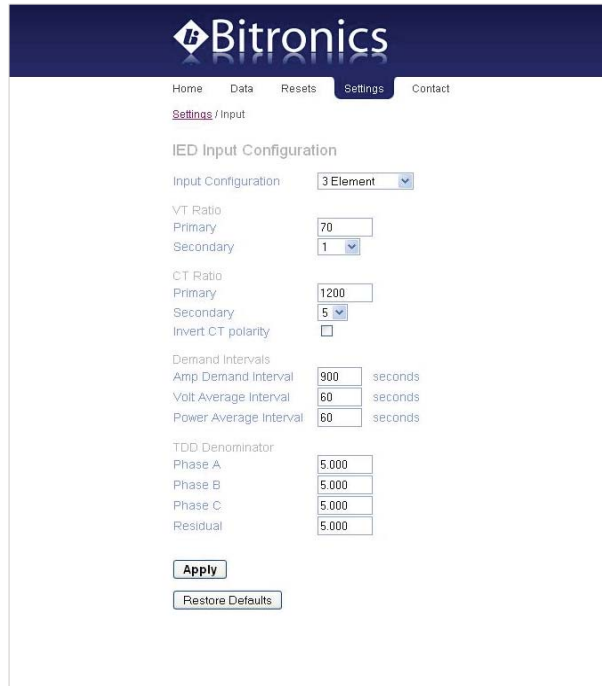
Bitronics

Home Data Resets Settings Contact

Settings / Input

IED Input Configuration

Input Configuration 3 Element

VT Ratio
Primary 70
Secondary 1

CT Ratio
Primary 1200
Secondary 5
Invert CT polarity

Demand Intervals
Amp Demand Interval 900 seconds
Volt Average Interval 60 seconds
Power Average Interval 60 seconds

TDD Denominator
Phase A 5.000
Phase B 5.000
Phase C 5.000
Residual 5.000

Apply

Restore Defaults